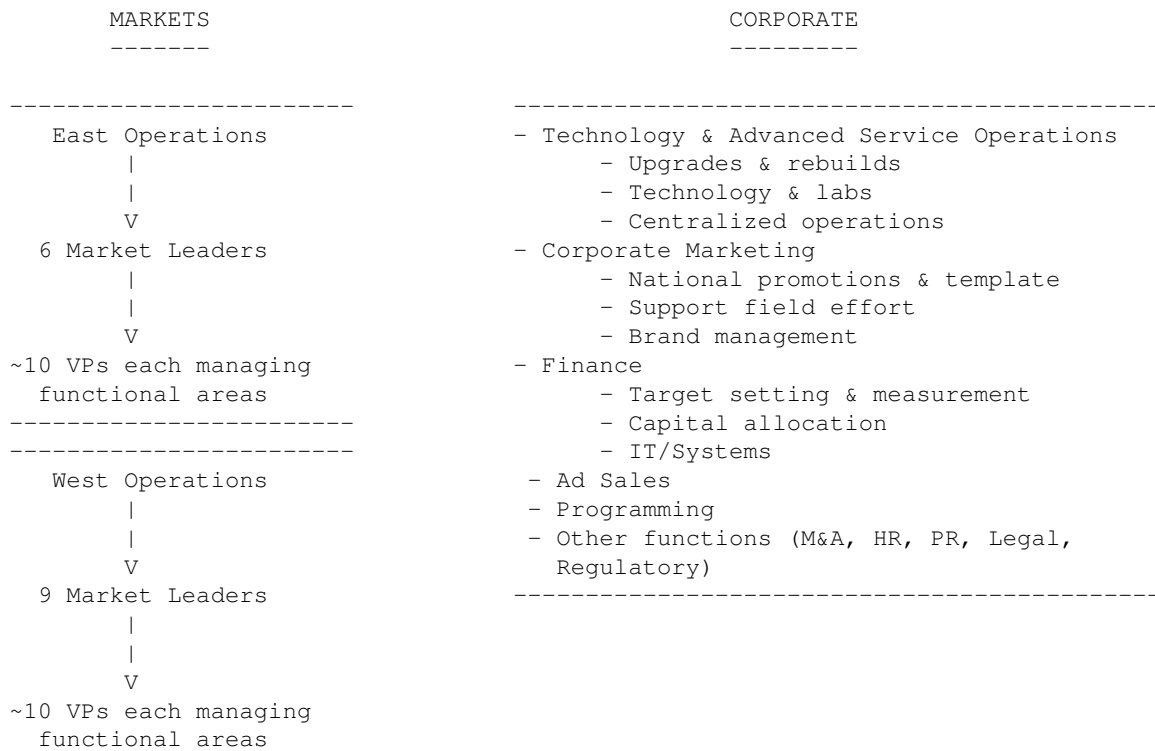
MARKETS

East Operations

6 Market Leaders

~10 VPs each managing functional areas

West Operations

9 Market Leaders

~10 VPs each managing functional areas

CORPORATE

- Technology & Advanced Service Operations
- Upgrades & rebuilds
- Technology & labs
- Centralized operations
- Corporate Marketing
- National promotions & template
- Support field effort
- Brand management
- Finance
- Target setting & measurement
- Capital allocation
- IT/Systems
- Ad Sales
- Programming
- Other functions (M&A, HR, PR, Legal, Regulatory)